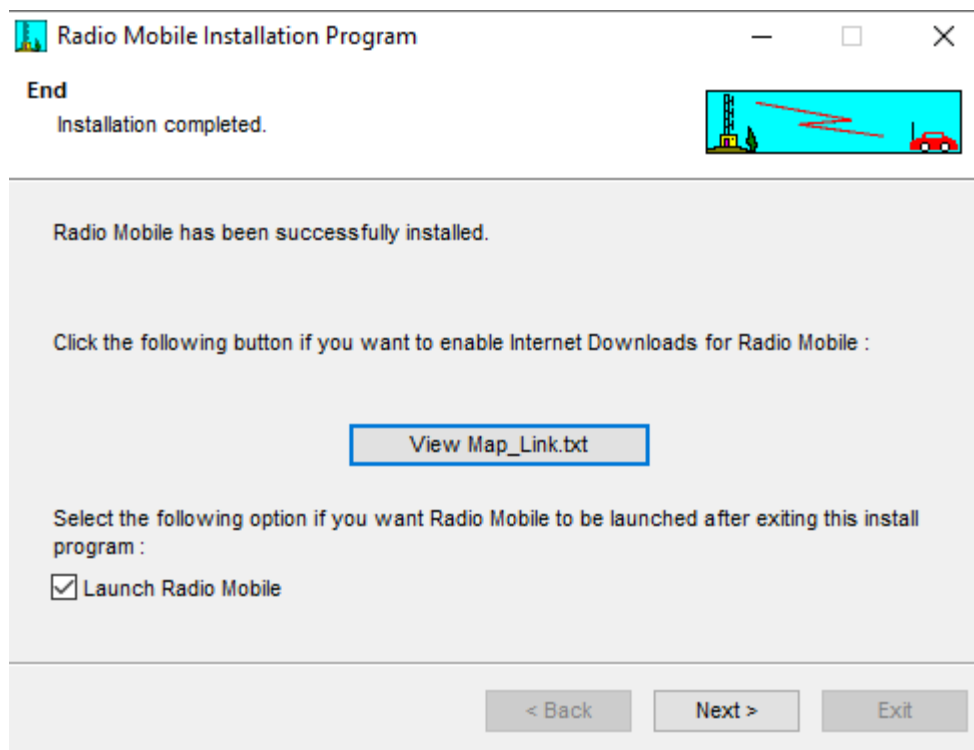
Radio Mobile Installation Program

End

Installation completed.

Radio Mobile has been successfully installed.

Click the following button if you want to enable Internet Downloads for Radio Mobile :

View Map_Link.txt

Select the following option if you want Radio Mobile to be launched after exiting this install program :

Launch Radio Mobile

< Back

Next >

Exit